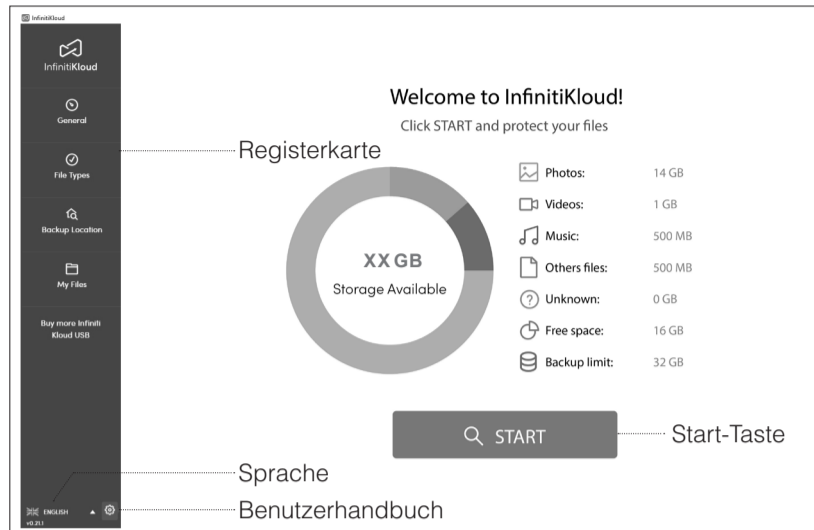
InfinitiKloud

InfinitiKloud

General

File Types

Backup Location

My Files

Buy more Infiniti Kloud USB

ENGLISH

v0.21.1

Welcome to InfinitiKloud!

Click START and protect your files

Registerkarte

XX GB

Storage Available

| | |
|---|---|
| Photos: | 14 GB |
| Videos: | 1 GB |
| Music: | 500 MB |
| Others files: | 500 MB |
| Unknown: | 0 GB |
| Free space: | 16 GB |
| Backup limit: | 32 GB |

START

Start-Taste

Sprache

Benutzerhandbuch